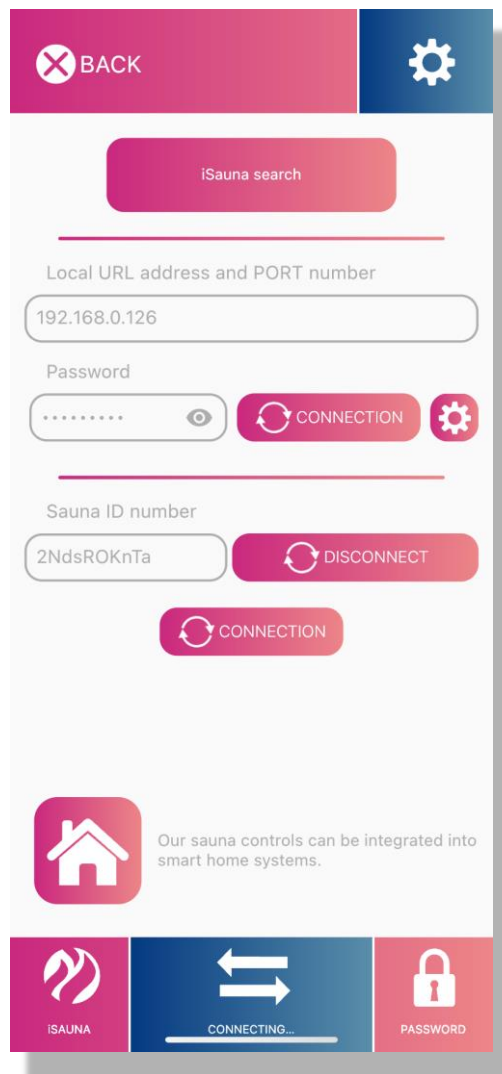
BACK

iSauna search

Local URL address and PORT number

192.168.0.126

Password

·········

CONNECTION

Sauna ID number

2NdsROKnTa

DISCONNECT

CONNECTION

Our sauna controls can be integrated into smart home systems.

iSAUNA

CONNECTING...

PASSWORD